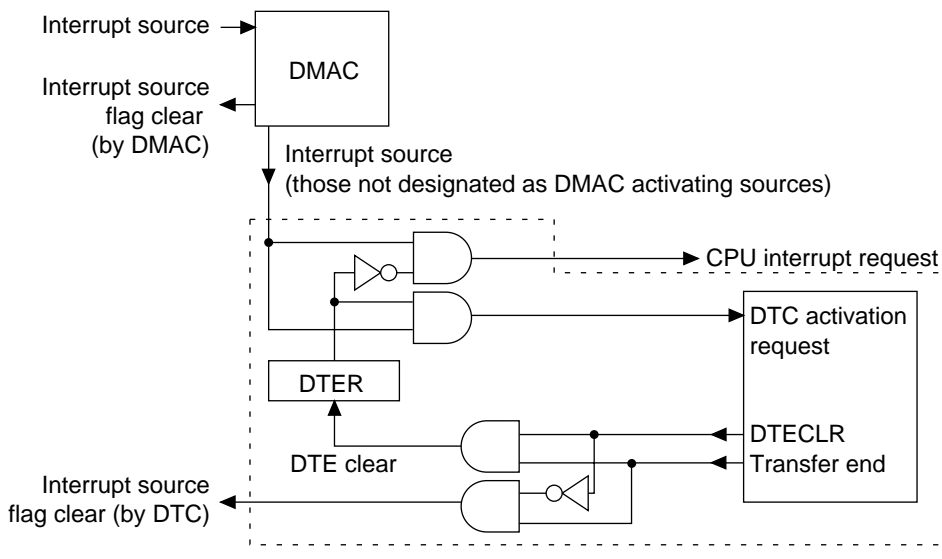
Interrupt source

DMAC

Interrupt source flag clear (by DMAC)

Interrupt source (those not designated as DMAC activating sources)

CPU interrupt request

DTC activation request

DTER

DTECLR

Transfer end

DTE clear

Interrupt source flag clear (by DTC)